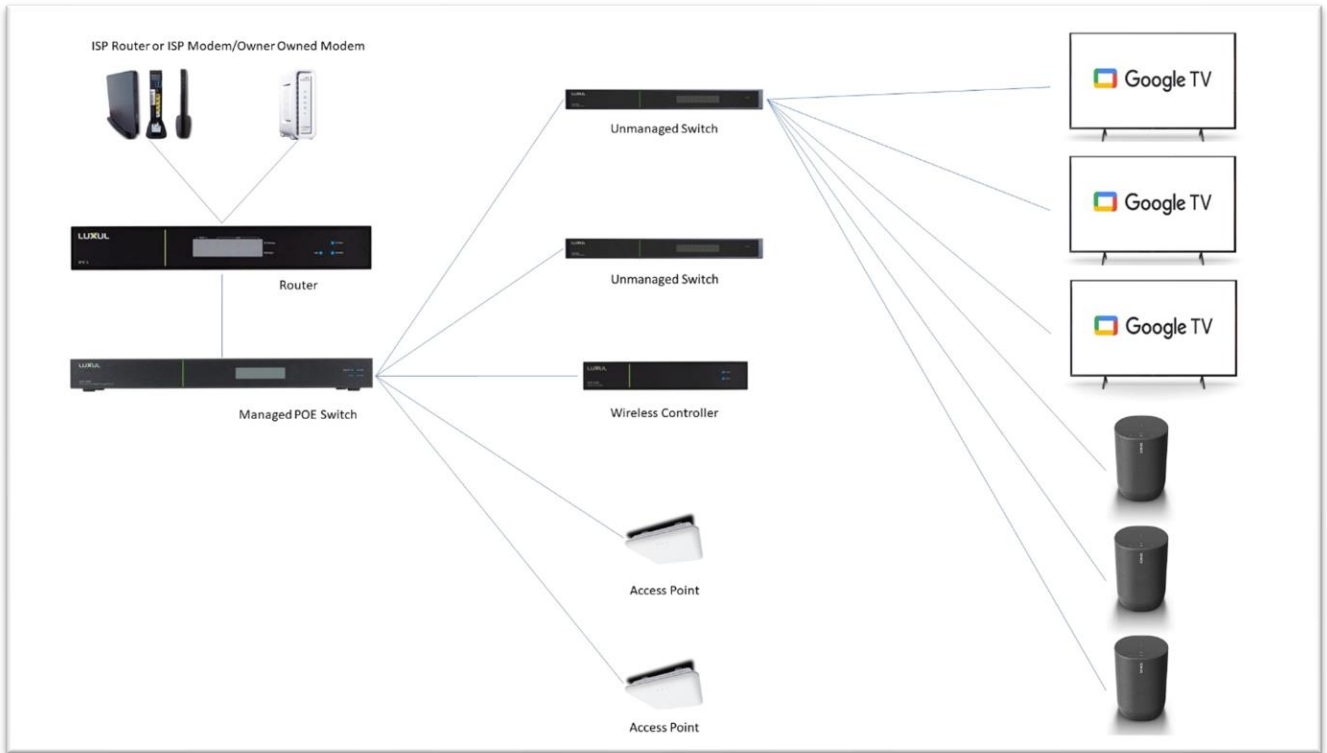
ISP Router or ISP Modem/Owner Owned Modem

LUXUL

Router

LUXUL

Managed POE Switch

Unmanaged Switch

Unmanaged Switch

LUXUL

Wireless Controller

Access Point

Access Point

Google TV

Google TV

Google TV